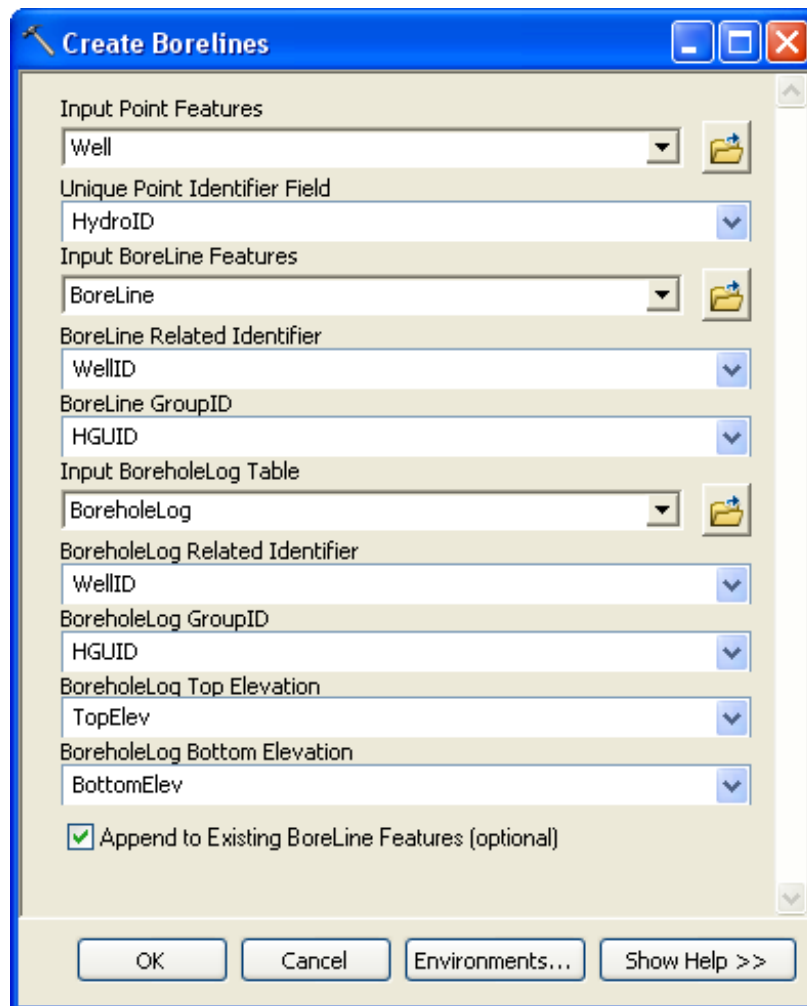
Create Borelines

Input Point Features
Well
Unique Point Identifier Field
HydroID
Input BoreLine Features
BoreLine
BoreLine Related Identifier
WellID
BoreLine GroupID
HGUID
Input BoreholeLog Table
BoreholeLog
BoreholeLog Related Identifier
WellID
BoreholeLog GroupID
HGUID
BoreholeLog Top Elevation
TopElev
BoreholeLog Bottom Elevation
BottomElev
Append to Existing BoreLine Features (optional)

OK
Cancel
Environments...
Show Help >>